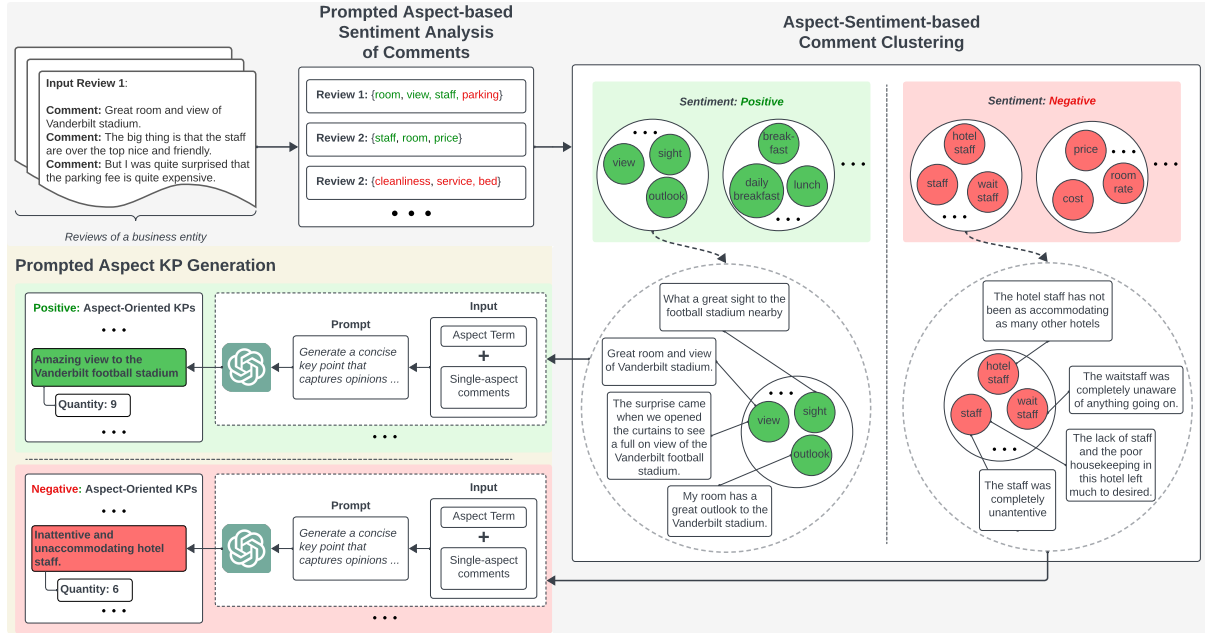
Input Review 1:

Comment: Great room and view of Vanderbilt stadium.
Comment: The big thing is that the staff are over the top nice and friendly.
Comment: But I was quite surprised that the parking fee is quite expensive.

Reviews of a business entity

Prompted Aspect-based Sentiment Analysis of Comments

Review 1: {room, view, staff, parking}
Review 2: {staff, room, price}
Review 2: {cleanliness, service, bed}
• • •

Aspect-Sentiment-based Comment Clustering

Sentiment: Positive
• • •
view
sight
outlook
break-fast
daily breakfast
lunch
• • •
• • •

Sentiment: Negative
hotel staff
staff
wait staff
• • •
price
• • •
room rate
cost
• • •

What a great sight to the football stadium nearby
Great room and view of Vanderbilt stadium.
The surprise came when we opened the curtains to see a full on view of the Vanderbilt football stadium.
• • •
view
sight
outlook
My room has a great outlook to the Vanderbilt stadium.

The hotel staff has not been as accommodating as many other hotels
hotel staff
staff
wait staff
• • •
The waitstaff was completely unaware of anything going on.
The lack of staff and the poor housekeeping in this hotel left much to desired.
The staff was completely unantentive

Prompted Aspect KP Generation

Positive: Aspect-Oriented KPs
• • •
Amazing view to the Vanderbilt football stadium
Quantity: 9
• • •
Prompt
Generate a concise key point that captures opinions ...
Input
Aspect Term
+
Single-aspect comments
• • •

Negative: Aspect-Oriented KPs
• • •
Inattentive and unaccommodating hotel staff.
Quantity: 6
• • •
Prompt
Generate a concise key point that captures opinions ...
Input
Aspect Term
+
Single-aspect comments
• • •